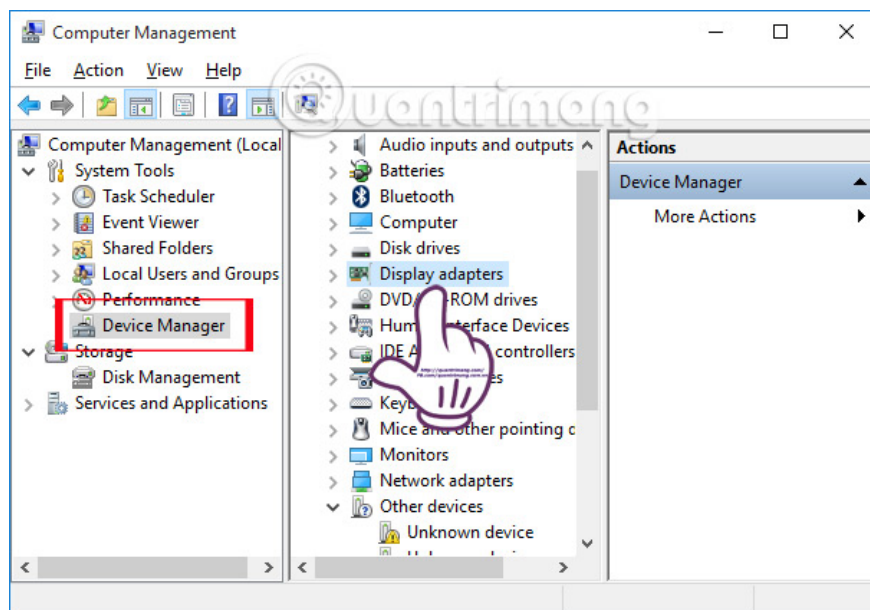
Computer Management

File Action View Help

Quantrimang

Computer Management (Local
System Tools
Task Scheduler
Event Viewer
Shared Folders
Local Users and Groups
Performance
Device Manager
Storage
Disk Management
Services and Applications

Audio inputs and outputs
Batteries
Bluetooth
Computer
Disk drives
Display adapters
DVD/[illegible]-ROM drives
Hum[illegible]nterface Devices
IDE A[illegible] controllers
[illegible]es
Keyb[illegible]
Mice and other pointing d
Monitors
Network adapters
Other devices
Unknown device
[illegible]

Actions
Device Manager
More Actions